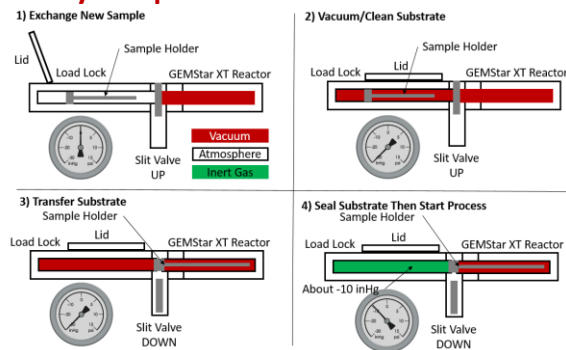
1) Exchange New Sample

Lid

Load Lock

Sample Holder

GEMStar XT Reactor

Vacuum

Atmosphere

Inert Gas

Slit Valve UP

2) Vacuum/Clean Substrate

Sample Holder

Load Lock

Lid

GEMStar XT Reactor

Slit Valve UP

3) Transfer Substrate

Sample Holder

Load Lock

Lid

GEMStar XT Reactor

Slit Valve DOWN

4) Seal Substrate Then Start Process

Sample Holder

Load Lock

Lid

GEMStar XT Reactor

About -10 inHg

Slit Valve DOWN